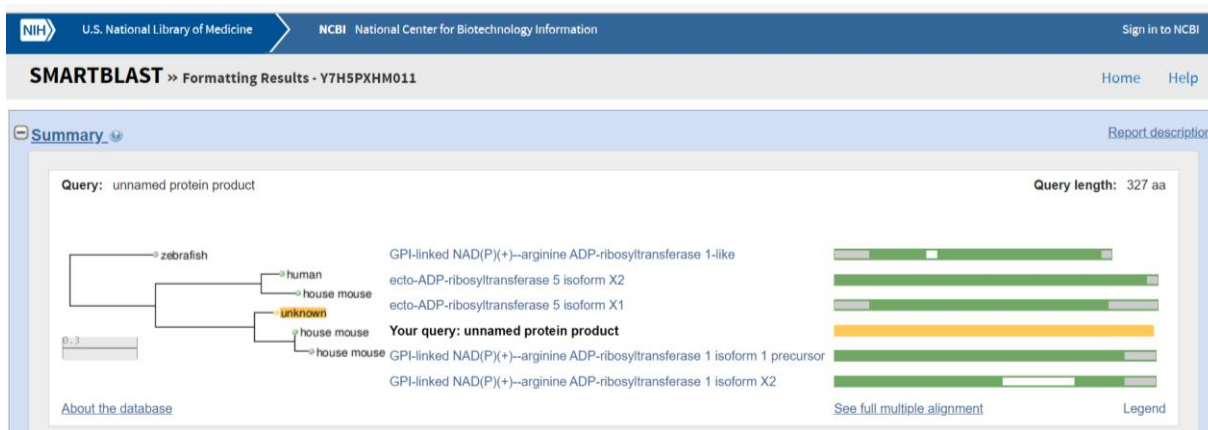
NIH U.S. National Library of Medicine NCBI National Center for Biotechnology Information Sign in to NCBI

SMARTBLAST » Formatting Results - Y7H5PXHM011

Home Help

Summary

Report description

Query: unnamed protein product

Query length: 327 aa

zebrafish
human
house mouse
unknown
house mouse
house mouse
0.3

GPI-linked NAD(P)(+)--arginine ADP-ribosyltransferase 1-like
ecto-ADP-ribosyltransferase 5 isoform X2
ecto-ADP-ribosyltransferase 5 isoform X1
Your query: unnamed protein product
GPI-linked NAD(P)(+)--arginine ADP-ribosyltransferase 1 isoform 1 precursor
GPI-linked NAD(P)(+)--arginine ADP-ribosyltransferase 1 isoform X2

About the database

See full multiple alignment

Legend